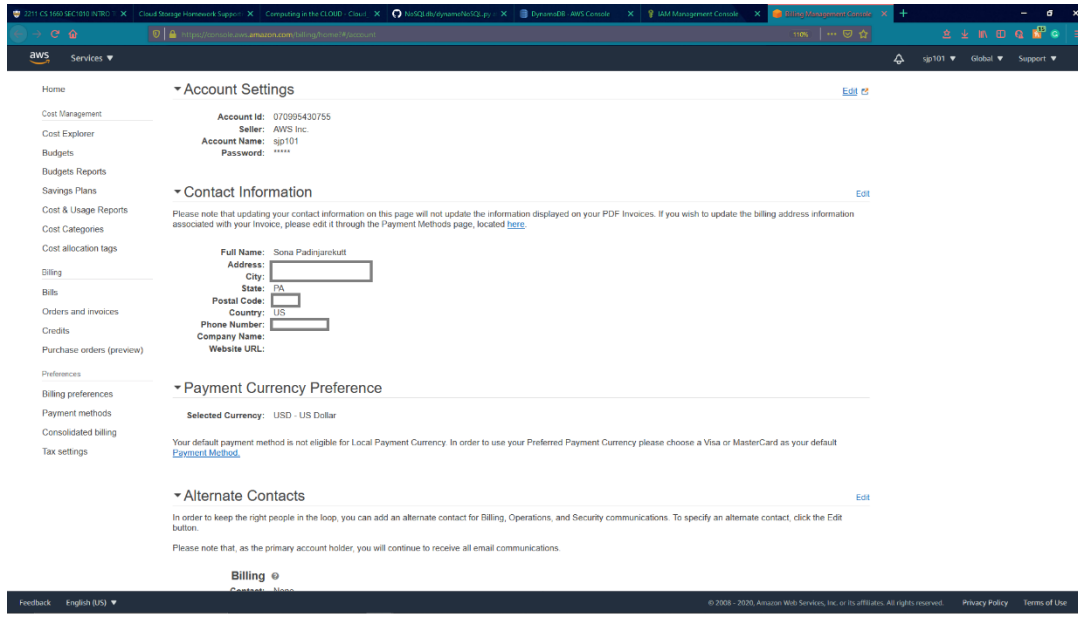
2211 CS 1660 SEC1010 INTRO | Cloud Storage Homework Support | Computing in the CLOUD - Cloud | NoSQLdb/dynamoNoSQL.py | DynamoDB - AWS Console | IAM Management Console | Billing Management Console

https://console.aws.amazon.com/billing/home?#/account

110%

aws Services ▼

sjp101 ▼ Global ▼ Support ▼

Home

Cost Management

Cost Explorer

Budgets

Budgets Reports

Savings Plans

Cost & Usage Reports

Cost Categories

Cost allocation tags

Billing

Bills

Orders and invoices

Credits

Purchase orders (preview)

Preferences

Billing preferences

Payment methods

Consolidated billing

Tax settings

▼ Account Settings

Edit

Account Id: 070995430755
Seller: AWS Inc.
Account Name: sjp101
Password: *****

▼ Contact Information

Edit

Please note that updating your contact information on this page will not update the information displayed on your PDF Invoices. If you wish to update the billing address information associated with your Invoice, please edit it through the Payment Methods page, located here.

Full Name: Sona Padinjarekutt
Address:
City:
State: PA
Postal Code:
Country: US
Phone Number:
Company Name:
Website URL:

▼ Payment Currency Preference

Selected Currency: USD - US Dollar

Your default payment method is not eligible for Local Payment Currency. In order to use your Preferred Payment Currency please choose a Visa or MasterCard as your default Payment Method.

▼ Alternate Contacts

Edit

In order to keep the right people in the loop, you can add an alternate contact for Billing, Operations, and Security communications. To specify an alternate contact, click the Edit button.

Please note that, as the primary account holder, you will continue to receive all email communications.

Billing

Contact: None

Feedback English (US) ▼

© 2008 - 2020, Amazon Web Services, Inc. or its affiliates. All rights reserved. Privacy Policy Terms of Use